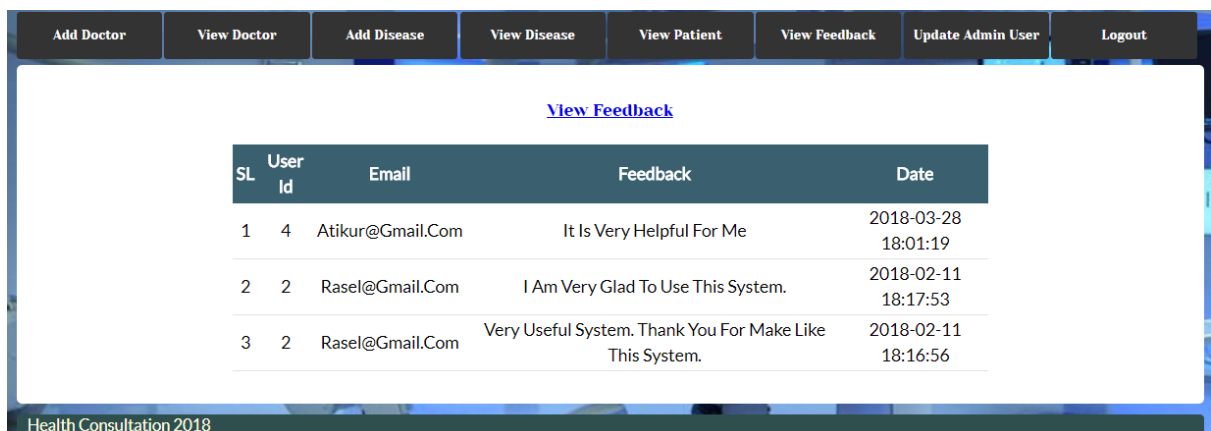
Add Doctor | View Doctor | Add Disease | View Disease | View Patient | View Feedback | Update Admin User | Logout

View Feedback

| SL | User Id | Email | Feedback | Date |
|---|---|---|---|---|
| 1 | 4 | Atikur@Gmail.Com | It Is Very Helpful For Me | 2018-03-28 18:01:19 |
| 2 | 2 | Rasel@Gmail.Com | I Am Very Glad To Use This System. | 2018-02-11 18:17:53 |
| 3 | 2 | Rasel@Gmail.Com | Very Useful System. Thank You For Make Like This System. | 2018-02-11 18:16:56 |

Health Consultation 2018